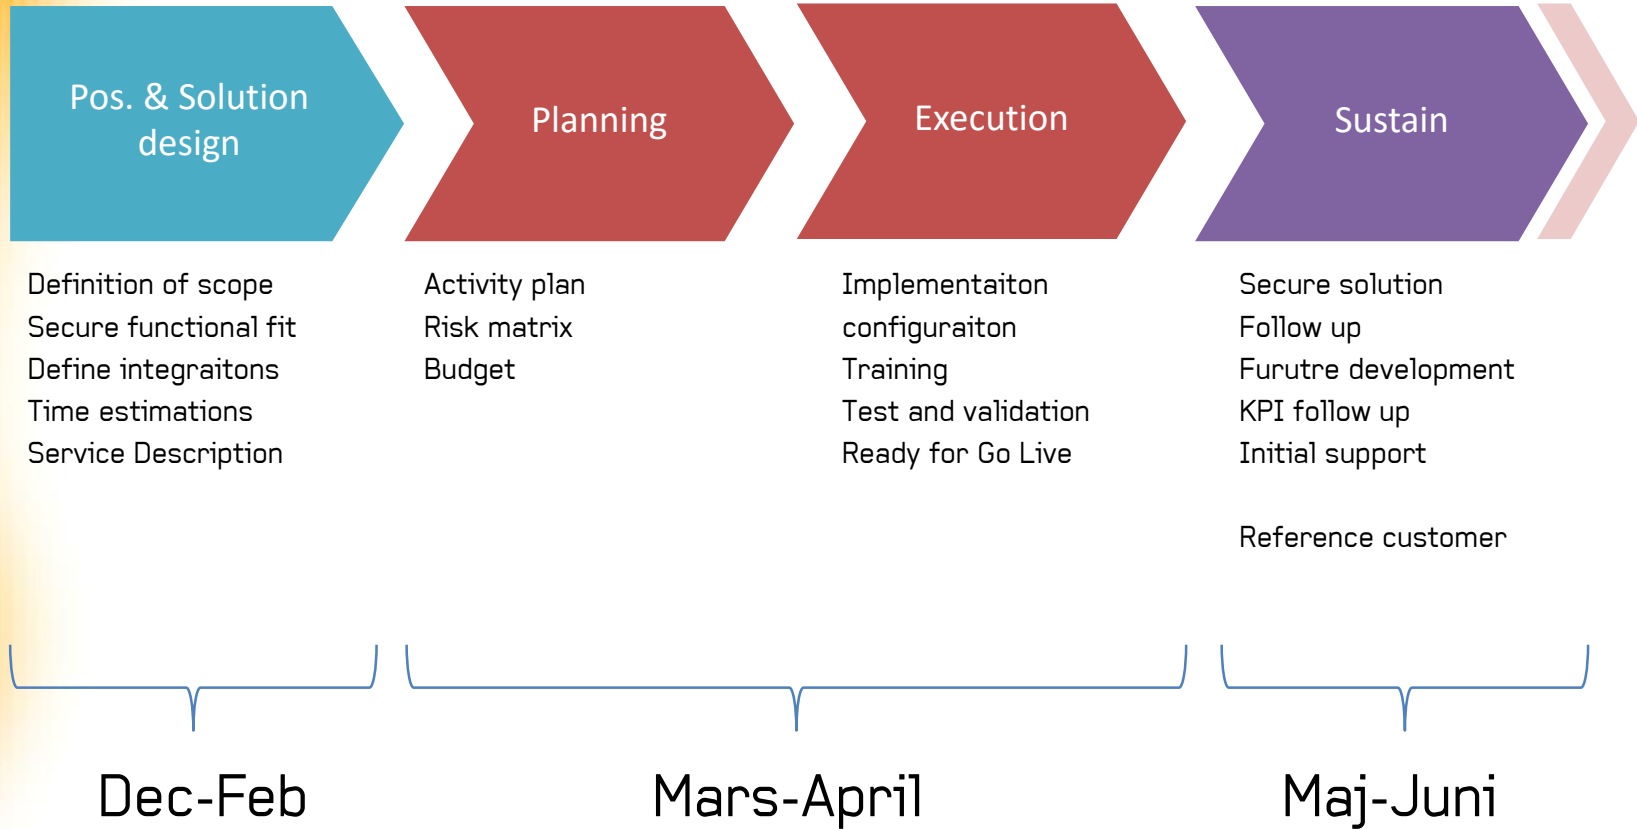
Pos. & Solution design

Planning

Execution

Sustain

Definition of scope
Secure functional fit
Define integraitons
Time estimations
Service Description

Activity plan
Risk matrix
Budget

Implementaiton
configuraiton
Training
Test and validation
Ready for Go Live

Secure solution
Follow up
Furutre development
KPI follow up
Initial support

Reference customer

Dec-Feb

Mars-April

Maj-Juni